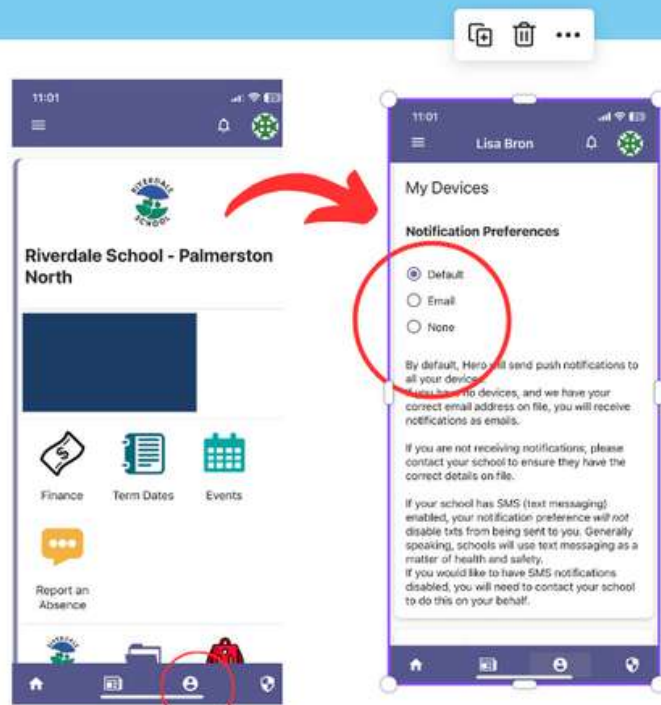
11:01

RIVERDALE SCHOOL

Riverdale School - Palmerston North

Finance

Term Dates

Events

Report an Absence

11:01

Lisa Bron

My Devices

Notification Preferences

Default

Email

None

By default, Hero will send push notifications to all your devices.
If you have no devices, and we have your correct email address on file, you will receive notifications as emails.

If you are not receiving notifications, please contact your school to ensure they have the correct details on file.

If your school has SMS (text messaging) enabled, your notification preference will not disable txts from being sent to you. Generally speaking, schools will use text messaging as a matter of health and safety.
If you would like to have SMS notifications disabled, you will need to contact your school to do this on your behalf.